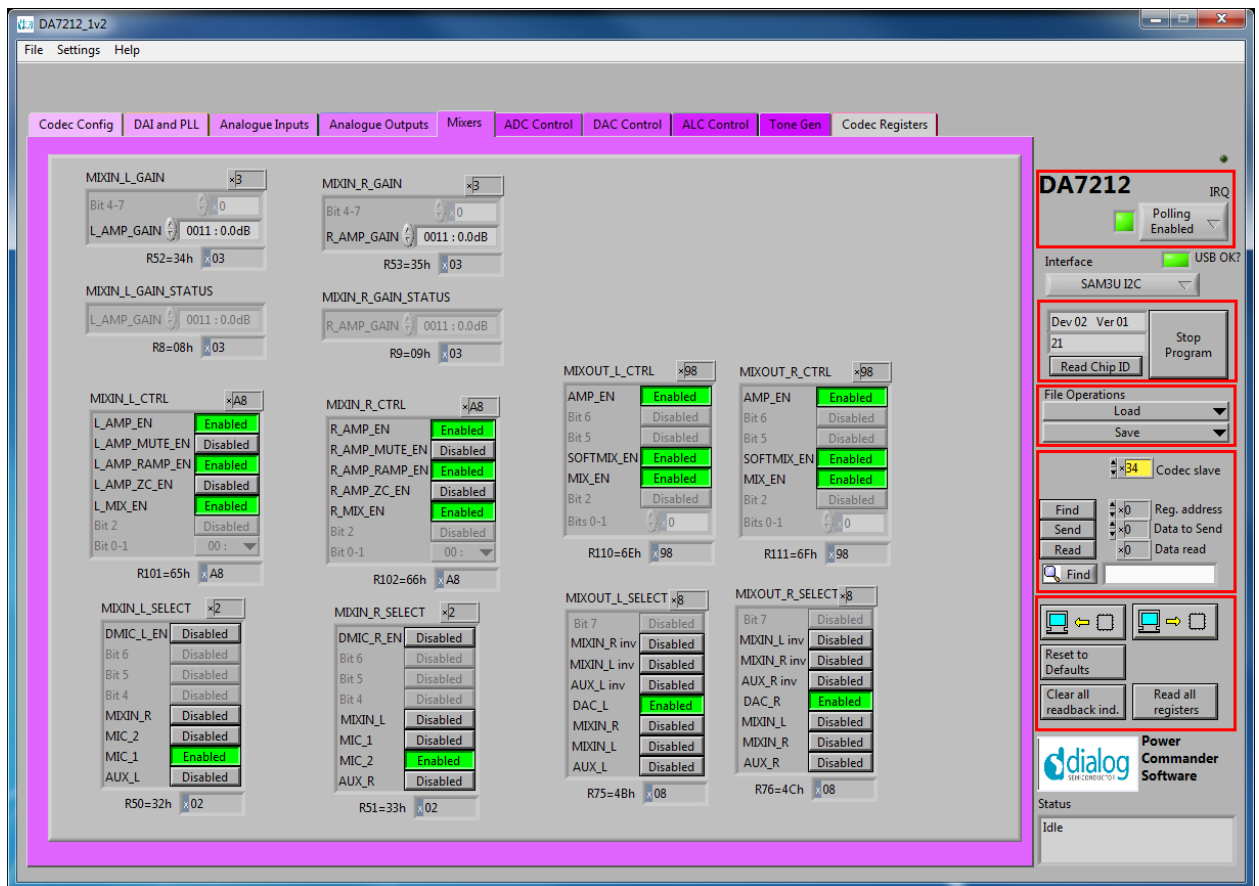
DA7212_1v2

File Settings Help

Codec Config | DAI and PLL | Analogue Inputs | Analogue Outputs | Mixers | ADC Control | DAC Control | ALC Control | Tone Gen | Codec Registers

MIXIN_L_GAIN x3
Bit 4-7 0
L_AMP_GAIN 0011 : 0.0dB
R52=34h x03

MIXIN_R_GAIN x3
Bit 4-7 0
R_AMP_GAIN 0011 : 0.0dB
R53=35h x03

MIXIN_L_GAIN_STATUS
L_AMP_GAIN 0011 : 0.0dB
R8=08h x03

MIXIN_R_GAIN_STATUS
R_AMP_GAIN 0011 : 0.0dB
R9=09h x03

MIXIN_L_CTRL xA8
L_AMP_EN Enabled
L_AMP_MUTE_EN Disabled
L_AMP_RAMP_EN Enabled
L_AMP_ZC_EN Disabled
L_MIX_EN Enabled
Bit 2 Disabled
Bit 0-1 00 :
R101=65h xA8

MIXIN_R_CTRL xA8
R_AMP_EN Enabled
R_AMP_MUTE_EN Disabled
R_AMP_RAMP_EN Enabled
R_AMP_ZC_EN Disabled
R_MIX_EN Enabled
Bit 2 Disabled
Bit 0-1 00 :
R102=66h xA8

MIXOUT_L_CTRL x98
AMP_EN Enabled
Bit 6 Disabled
Bit 5 Disabled
SOFTMIX_EN Enabled
MIX_EN Enabled
Bit 2 Disabled
Bits 0-1 0
R110=6Eh x98

MIXOUT_R_CTRL x98
AMP_EN Enabled
Bit 6 Disabled
Bit 5 Disabled
SOFTMIX_EN Enabled
MIX_EN Enabled
Bit 2 Disabled
Bits 0-1 0
R111=6Fh x98

MIXIN_L_SELECT x2
DMIC_L_EN Disabled
Bit 6 Disabled
Bit 5 Disabled
Bit 4 Disabled
MIXIN_R Disabled
MIC_2 Disabled
MIC_1 Enabled
AUX_L Disabled
R50=32h x02

MIXIN_R_SELECT x2
DMIC_R_EN Disabled
Bit 6 Disabled
Bit 5 Disabled
Bit 4 Disabled
MIXIN_L Disabled
MIC_1 Disabled
MIC_2 Enabled
AUX_R Disabled
R51=33h x02

MIXOUT_L_SELECT x8
Bit 7 Disabled
MIXIN_R inv Disabled
MIXIN_L inv Disabled
AUX_L inv Disabled
DAC_L Enabled
MIXIN_R Disabled
MIXIN_L Disabled
AUX_L Disabled
R75=4Bh x08

MIXOUT_R_SELECT x8
Bit 7 Disabled
MIXIN_L inv Disabled
MIXIN_R inv Disabled
AUX_R inv Disabled
DAC_R Enabled
MIXIN_L Disabled
MIXIN_R Disabled
AUX_R Disabled
R76=4Ch x08

DA7212
IRQ
Polling Enabled
Interface
USB OK?
SAM3U I2C
Dev 02 Ver 01
21
Read Chip ID
Stop Program
File Operations
Load
Save
x34 Codec slave
Find x0 Reg. address
Send x0 Data to Send
Read x0 Data read
Find
Reset to Defaults
Clear all readback ind.
Read all registers
dialog SEMICONDUCTOR
Power Commander Software
Status
Idle